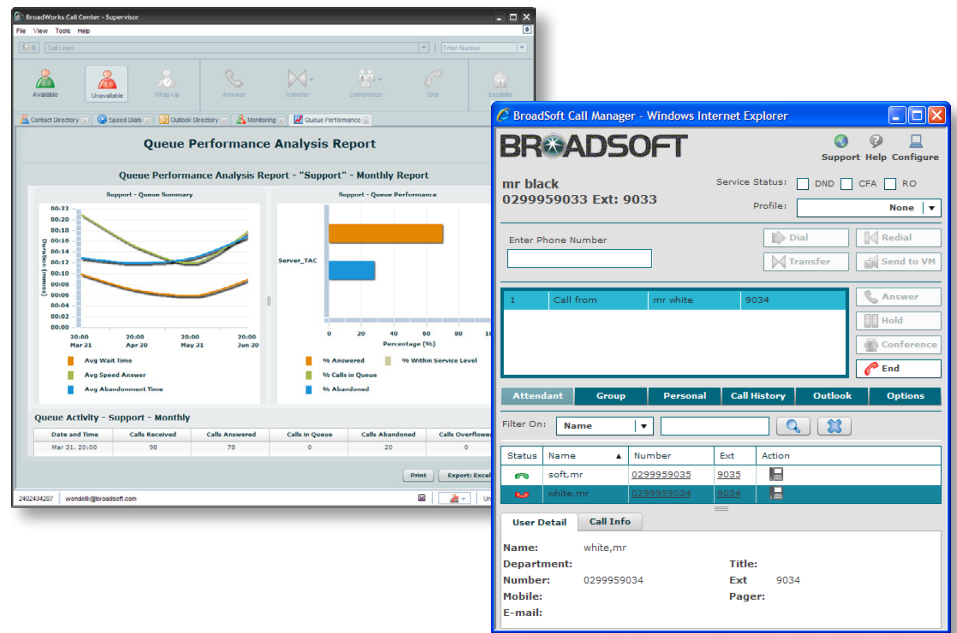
BroadWorks Call Center - Supervisor

File View Tools Help

Call Lines

Enter Number

Available Unavailable Wrap-Up Answer Transfer Conference End Escalate

Contact Directory Speed Dials Outlook Directory Monitoring Queue Performance

Queue Performance Analysis Report

Queue Performance Analysis Report - "Support" - Monthly Report

Support - Queue Summary

Duration (mmss)

00:22
00:20
00:18
00:16
00:14
00:12
00:10
00:08
00:06
00:04
00:02
00:00

20:00 Mar 21
20:00 Apr 20
20:00 May 21
20:00 Jun 20

Avg Wait Time
Avg Speed Answer
Avg Abandonment Time

Support - Queue Performance

Server_TAC

0 20 40 60 80

Percentage (%)

% Answered
% Within Service Level
% Calls in Queue
% Abandoned

Queue Activity - Support - Monthly

| Date and Time | Calls Received | Calls Answered | Calls in Queue | Calls Abandoned | Calls Overflowed |
|---|---|---|---|---|---|
| Mar 31, 20:00 | 98 | 78 | 0 | 20 | 0 |

Print Export: Excel

2402434207 wendelk@broadsoft.com

BroadSoft Call Manager - Windows Internet Explorer

BROADSOFT

Support Help Configure

mr black
0299959033 Ext: 9033

Service Status: DND CFA RO

Profile: None

Enter Phone Number

Dial Redial
Transfer Send to VM

| 1 | Call from | mr white | 9034 |
|---|---|---|---|

Answer
Hold
Conference
End

Attendant Group Personal Call History Outlook Options

Filter On: Name

| Status | Name | Number | Ext | Action |
|---|---|---|---|---|
| | soft,mr | 0299959035 | 9035 | |
| | white,mr | 0299959034 | 9034 | |

User Detail Call Info

Name: white,mr
Department: Title:
Number: 0299959034 Ext 9034
Mobile: Pager:
E-mail: